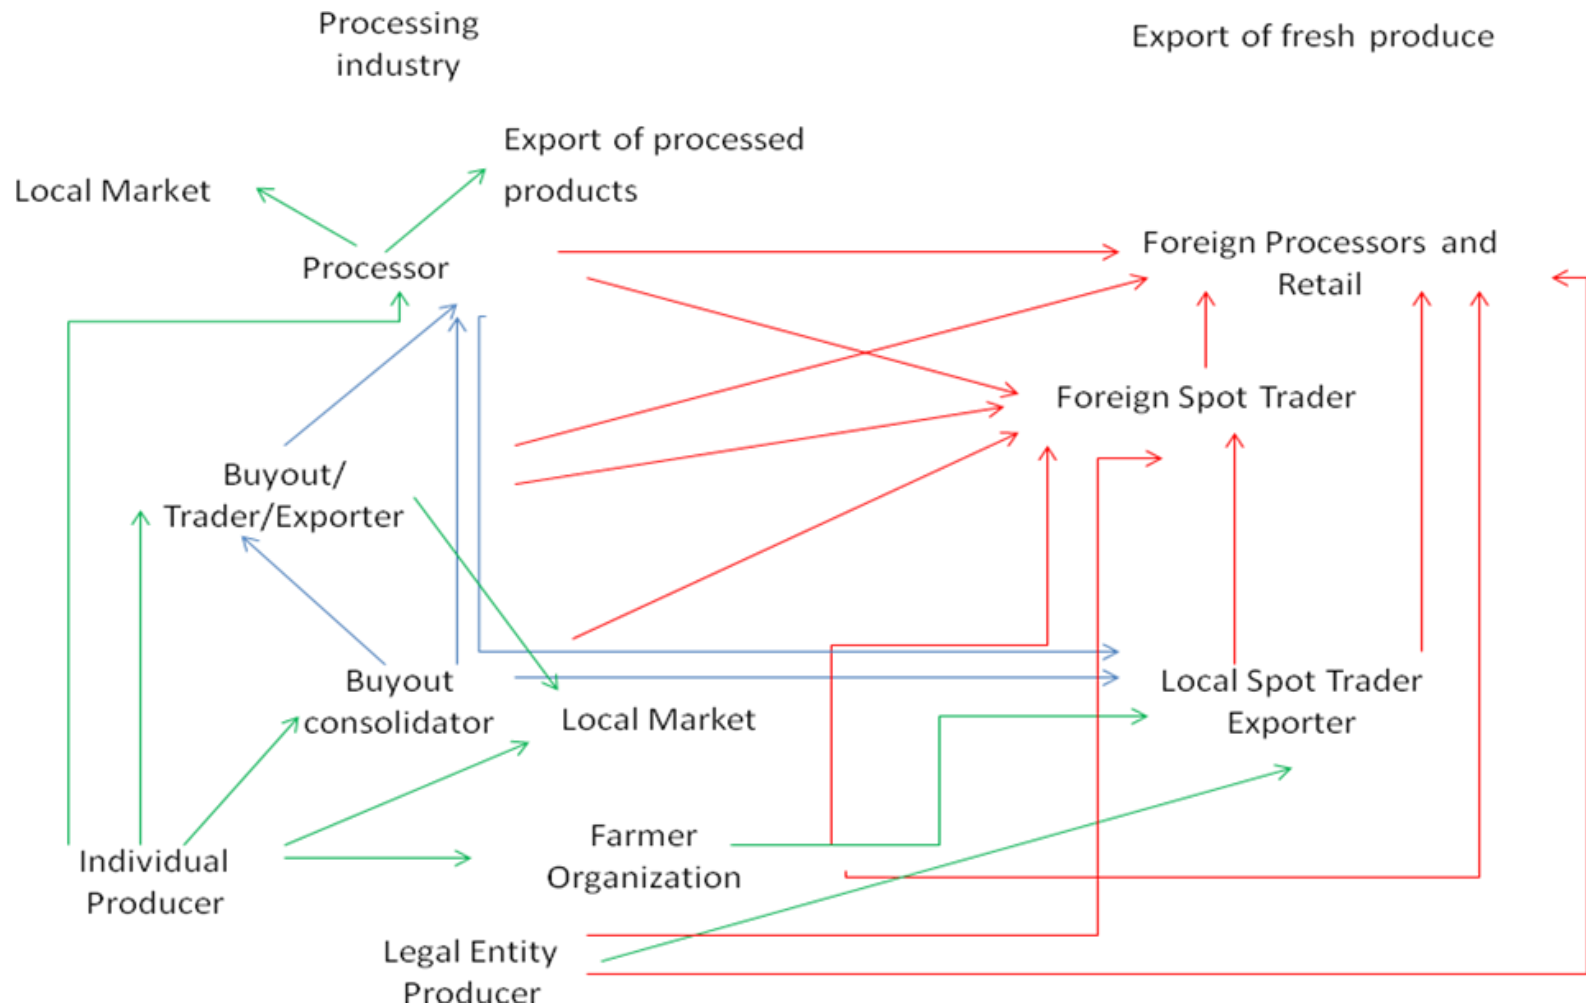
Processing industry

Export of fresh produce

Export of processed products

Local Market

Processor

Foreign Processors and Retail

Foreign Spot Trader

Buyout/ Trader/Exporter

Buyout consolidator

Local Market

Local Spot Trader Exporter

Farmer Organization

Individual Producer

Legal Entity Producer